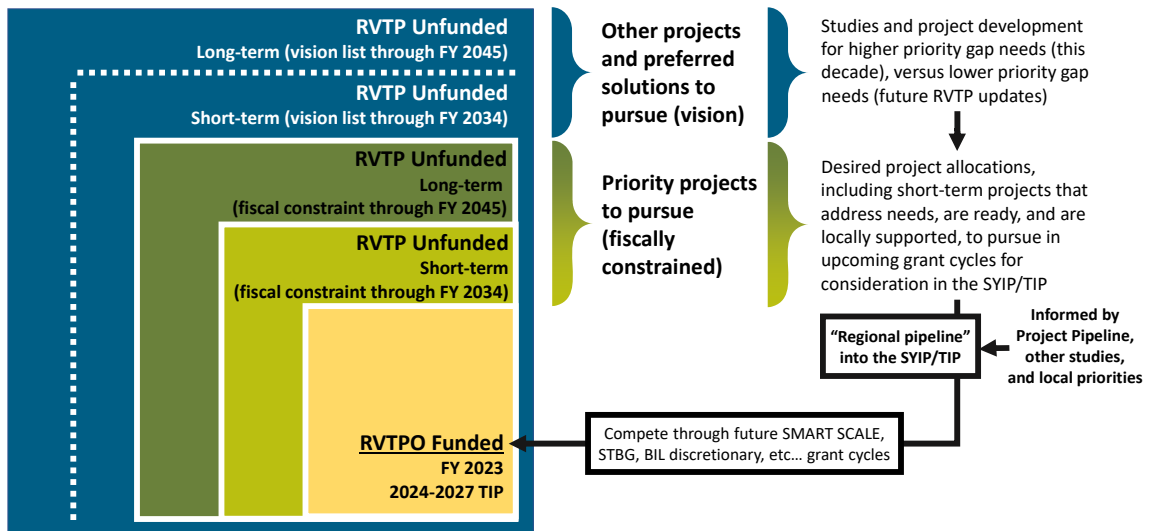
RVTP Unfunded
Long-term (vision list through FY 2045)

RVTP Unfunded
Short-term (vision list through FY 2034)

RVTP Unfunded
Long-term
(fiscal constraint through FY 2045)

RVTP Unfunded
Short-term
(fiscal constraint through FY 2034)

RVTPO Funded
FY 2023
2024-2027 TIP

Other projects and preferred solutions to pursue (vision)

Studies and project development for higher priority gap needs (this decade), versus lower priority gap needs (future RVTP updates)

Priority projects to pursue (fiscally constrained)

Desired project allocations, including short-term projects that address needs, are ready, and are locally supported, to pursue in upcoming grant cycles for consideration in the SYIP/TIP

"Regional pipeline" into the SYIP/TIP

Informed by Project Pipeline, other studies, and local priorities

Compete through future SMART SCALE, STBG, BIL discretionary, etc… grant cycles